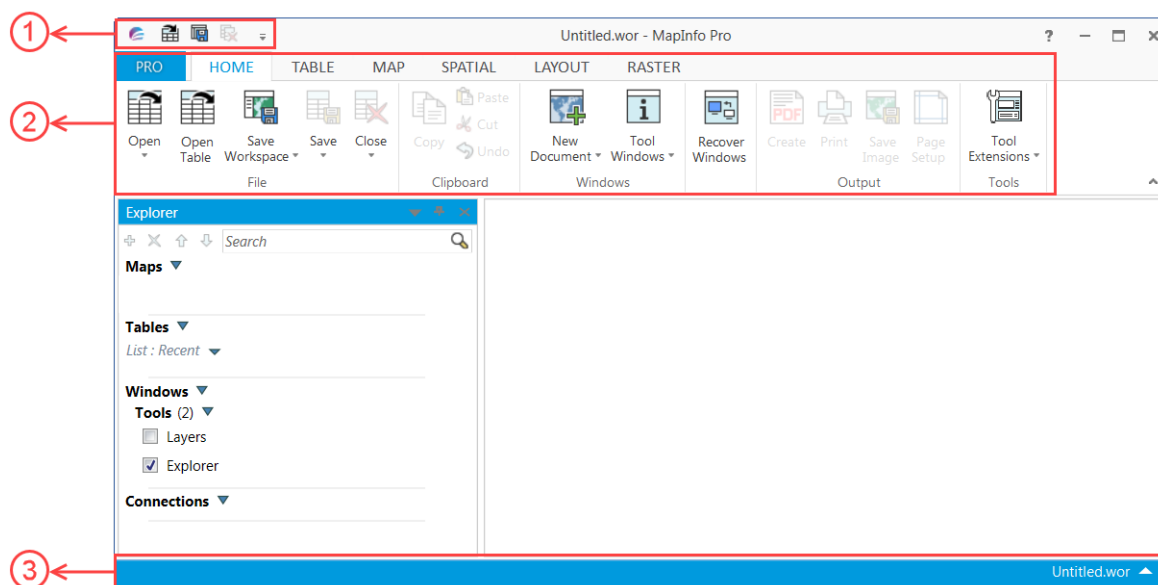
1

Untitled.wor - MapInfo Pro

?

2

PRO HOME TABLE MAP SPATIAL LAYOUT RASTER

Open
Open Table
Save Workspace
Save
Close
File

Copy
Paste
Cut
Undo
Clipboard

New Document
Tool Windows
Windows

Recover Windows

Create
Print
Save Image
Page Setup
Output

Tool Extensions
Tools

Explorer

Search

Maps

Tables
List : Recent

Windows
Tools (2)
Layers
Explorer

Connections

3

Untitled.wor